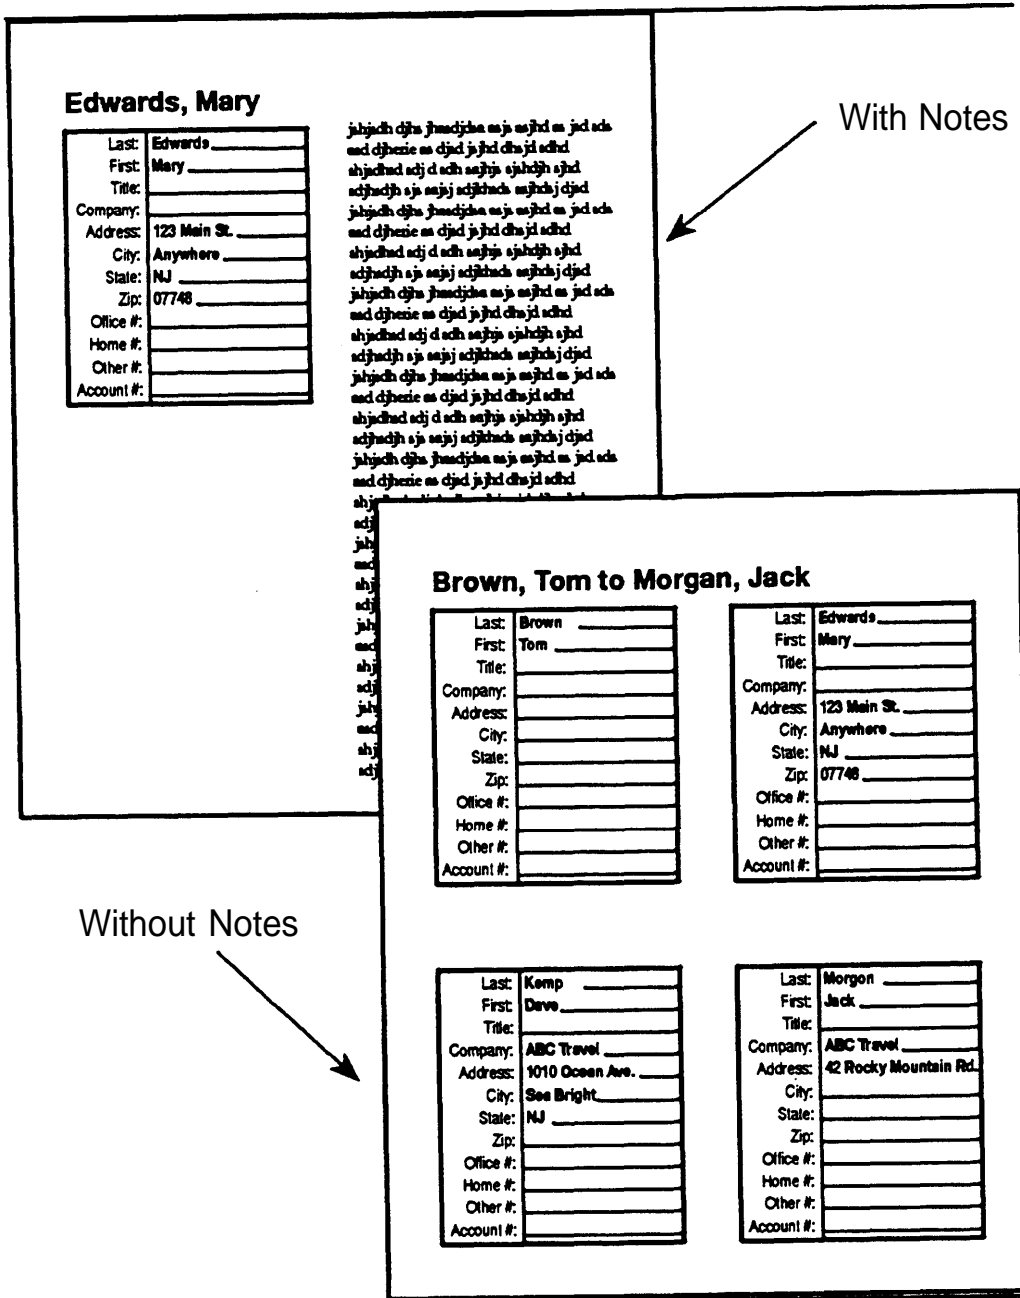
Edwards, Mary

| | |
|---|---|
| Last: | Edwards |
| First: | Mary |
| Title: | |
| Company: | |
| Address: | 123 Main St. |
| City: | Anywhere |
| State: | NJ |
| Zip: | 07748 |
| Office #: | |
| Home #: | |
| Other #: | |
| Account #: | |

jahjadh djha jhaadjcha aaja aajhd as jad ada aad djherie as djad jajhd dha jd adhd ahjadhad adj d adh aajhja ajahdjh ajhd adjhadjh aja aajaj adjkhads aajhdaj djad jahjadh djha jhaadjcha aaja aajhd as jad ada aad djherie as djad jajhd dha jd adhd ahjadhad adj d adh aajhja ajahdjh ajhd adjhadjh aja aajaj adjkhads aajhdaj djad jahjadh djha jhaadjcha aaja aajhd as jad ada aad djherie as djad jajhd dha jd adhd ahjadhad adj d adh aajhja ajahdjh ajhd adjhadjh aja aajaj adjkhads aajhdaj djad jahjadh djha jhaadjcha aaja aajhd as jad ada aad djherie as djad jajhd dha jd adhd ahjadhad adj d adh aajhja ajahdjh ajhd adjhadjh aja aajaj adjkhads aajhdaj djad jahjadh djha jhaadjcha aaja aajhd as jad ada aad djherie as djad jajhd dha jd adhd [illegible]

With Notes

Brown, Tom to Morgan, Jack

| | |
|---|---|
| Last: | Brown |
| First: | Tom |
| Title: | |
| Company: | |
| Address: | |
| City: | |
| State: | |
| Zip: | |
| Office #: | |
| Home #: | |
| Other #: | |
| Account #: | |

| | |
|---|---|
| Last: | Edwards |
| First: | Mary |
| Title: | |
| Company: | |
| Address: | 123 Main St. |
| City: | Anywhere |
| State: | NJ |
| Zip: | 07748 |
| Office #: | |
| Home #: | |
| Other #: | |
| Account #: | |

Without Notes

| | |
|---|---|
| Last: | Kemp |
| First: | Dave |
| Title: | |
| Company: | ABC Travel |
| Address: | 1010 Ocean Ave. |
| City: | Sea Bright |
| State: | NJ |
| Zip: | |
| Office #: | |
| Home #: | |
| Other #: | |
| Account #: | |

| | |
|---|---|
| Last: | Morgon |
| First: | Jack |
| Title: | |
| Company: | ABC Travel |
| Address: | 42 Rocky Mountain Rd. |
| City: | |
| State: | |
| Zip: | |
| Office #: | |
| Home #: | |
| Other #: | |
| Account #: | |